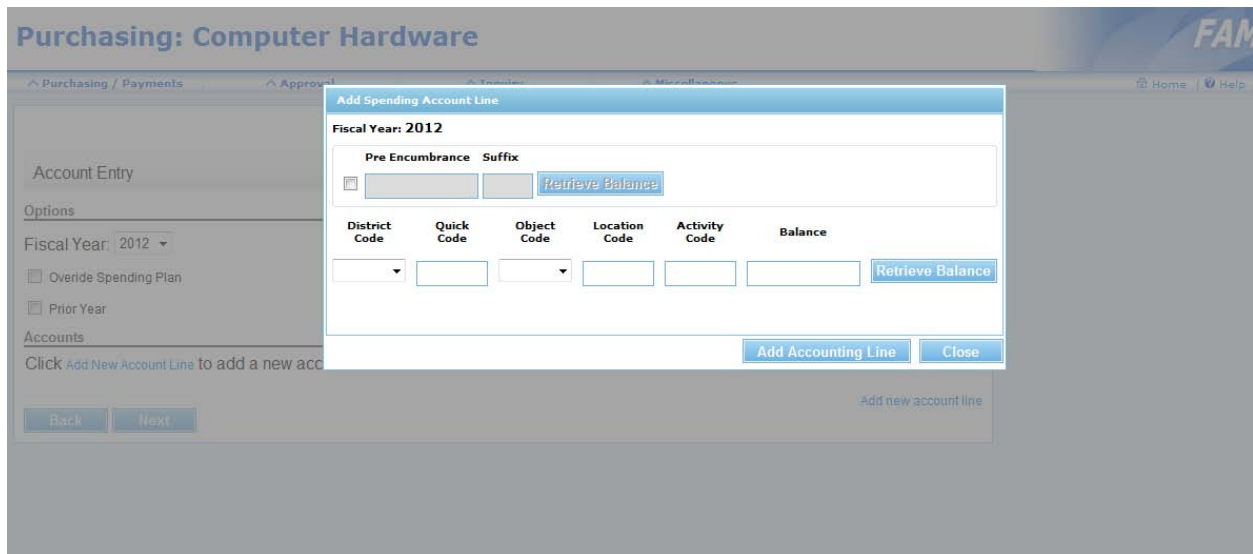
Purchasing: Computer Hardware

FAM

Purchasing / Payments
Approv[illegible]
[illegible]
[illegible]

Home | Help

Account Entry

Options

Fiscal Year: 2012

Overide Spending Plan

Prior Year

Accounts

Click Add New Account Line to add a new acc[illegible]

Back
Next

Add new account line

Add Spending Account Line

Fiscal Year: 2012

Pre Encumbrance
Suffix

Retrieve Balance

| District Code | Quick Code | Object Code | Location Code | Activity Code | Balance |
|---|---|---|---|---|---|

Retrieve Balance

Add Accounting Line
Close